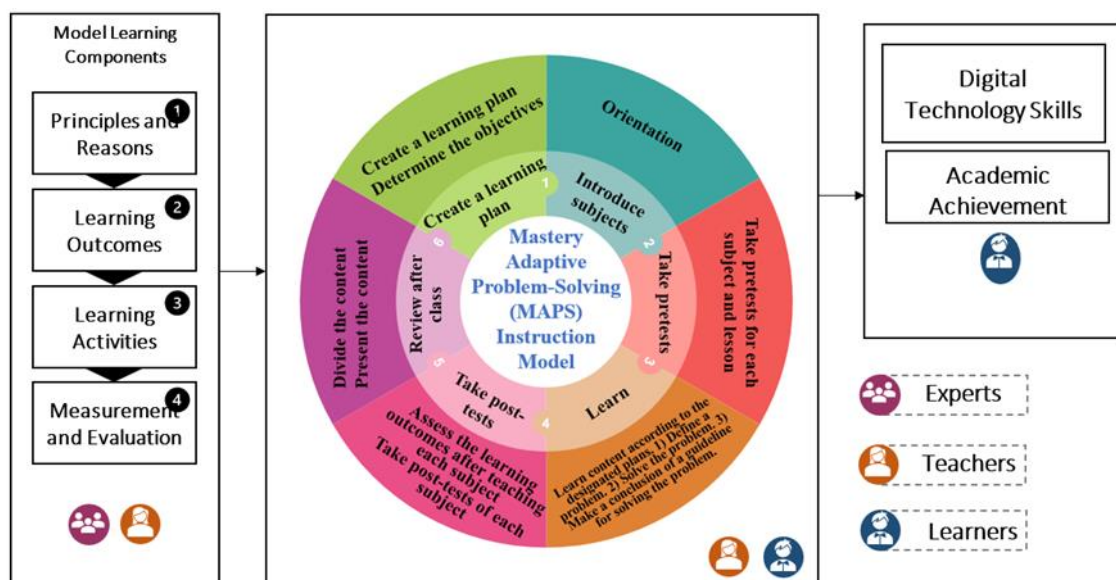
Model Learning Components

Principles and Reasons 1

Learning Outcomes 2

Learning Activities 3

Measurement and Evaluation 4

Create a learning plan Determine the objectives

Orientation

Take pretests for each subject and lesson

Learn content according to the designated plans. 1) Define a problem. 2) Solve the problem. 3) Make a conclusion of a guideline for solving the problem.

Assess the learning outcomes after teaching each subject Take post-tests of each subject

Divide the content Present the content

Create a learning plan 1

Introduce subjects 2

Take pretests 3

Learn 4

Take post-tests 5

Review after class 6

Mastery Adaptive Problem-Solving (MAPS) Instruction Model

Digital Technology Skills

Academic Achievement

Experts

Teachers

Learners